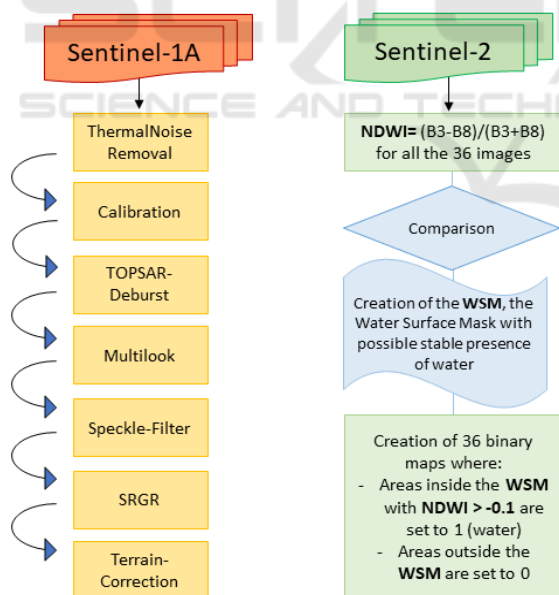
Sentinel-1A

ThermalNoise Removal

Calibration

TOPSAR-Deburst

Multilook

Speckle-Filter

SRGR

Terrain-Correction

SCIENCE AND TECHN

Sentinel-2

NDWI= (B3-B8)/(B3+B8) for all the 36 images

Comparison

Creation of the WSM, the Water Surface Mask with possible stable presence of water

Creation of 36 binary maps where:
- Areas inside the WSM with NDWI > -0.1 are set to 1 (water)
- Areas outside the WSM are set to 0